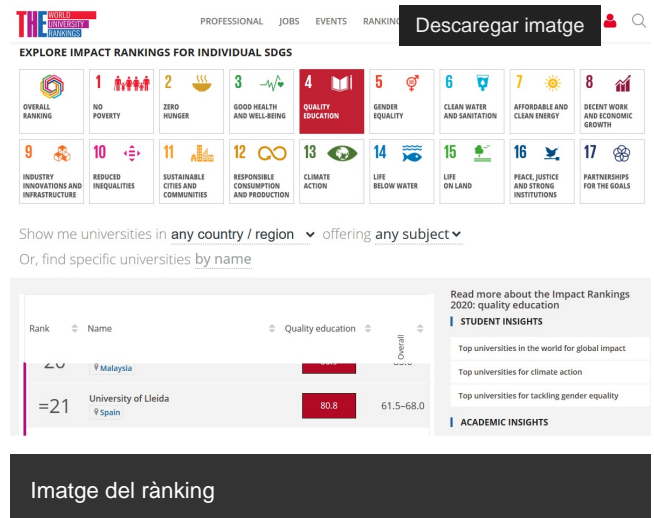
THE WORLD UNIVERSITY RANKINGS

PROFESSIONAL JOBS EVENTS RANKING

Descaregar imatge

EXPLORE IMPACT RANKINGS FOR INDIVIDUAL SDGS

OVERALL RANKING

1 NO POVERTY

2 ZERO HUNGER

3 GOOD HEALTH AND WELL-BEING

4 QUALITY EDUCATION

5 GENDER EQUALITY

6 CLEAN WATER AND SANITATION

7 AFFORDABLE AND CLEAN ENERGY

8 DECENT WORK AND ECONOMIC GROWTH

9 INDUSTRY INNOVATIONS AND INFRASTRUCTURE

10 REDUCED INEQUALITIES

11 SUSTAINABLE CITIES AND COMMUNITIES

12 RESPONSIBLE CONSUMPTION AND PRODUCTION

13 CLIMATE ACTION

14 LIFE BELOW WATER

15 LIFE ON LAND

16 PEACE, JUSTICE AND STRONG INSTITUTIONS

17 PARTNERSHIPS FOR THE GOALS

Show me universities in any country / region offering any subject
Or, find specific universities by name

| Rank | Name | Quality education | Overall |
|---|---|---|---|
| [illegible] | Malaysia | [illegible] | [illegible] |
| =21 | University of Lleida Spain | 80.8 | 61.5–68.0 |

Read more about the Impact Rankings 2020: quality education

STUDENT INSIGHTS

Top universities in the world for global impact

Top universities for climate action

Top universities for tackling gender equality

ACADEMIC INSIGHTS

Imatge del rànking